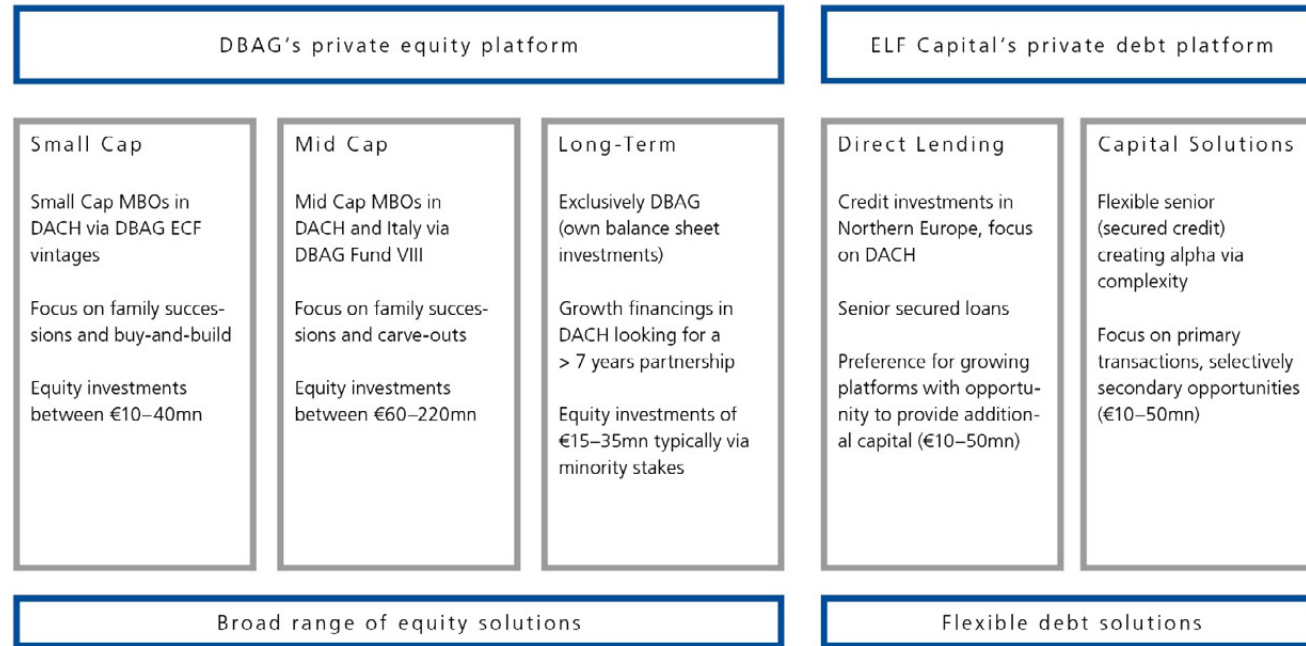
DBAG's private equity platform

ELF Capital's private debt platform

Small Cap

Small Cap MBOs in DACH via DBAG ECF vintages

Focus on family successions and buy-and-build

Equity investments between €10–40mn

Mid Cap

Mid Cap MBOs in DACH and Italy via DBAG Fund VIII

Focus on family successions and carve-outs

Equity investments between €60–220mn

Long-Term

Exclusively DBAG (own balance sheet investments)

Growth financings in DACH looking for a > 7 years partnership

Equity investments of €15–35mn typically via minority stakes

Direct Lending

Credit investments in Northern Europe, focus on DACH

Senior secured loans

Preference for growing platforms with opportunity to provide additional capital (€10–50mn)

Capital Solutions

Flexible senior (secured credit) creating alpha via complexity

Focus on primary transactions, selectively secondary opportunities (€10–50mn)

Broad range of equity solutions

Flexible debt solutions